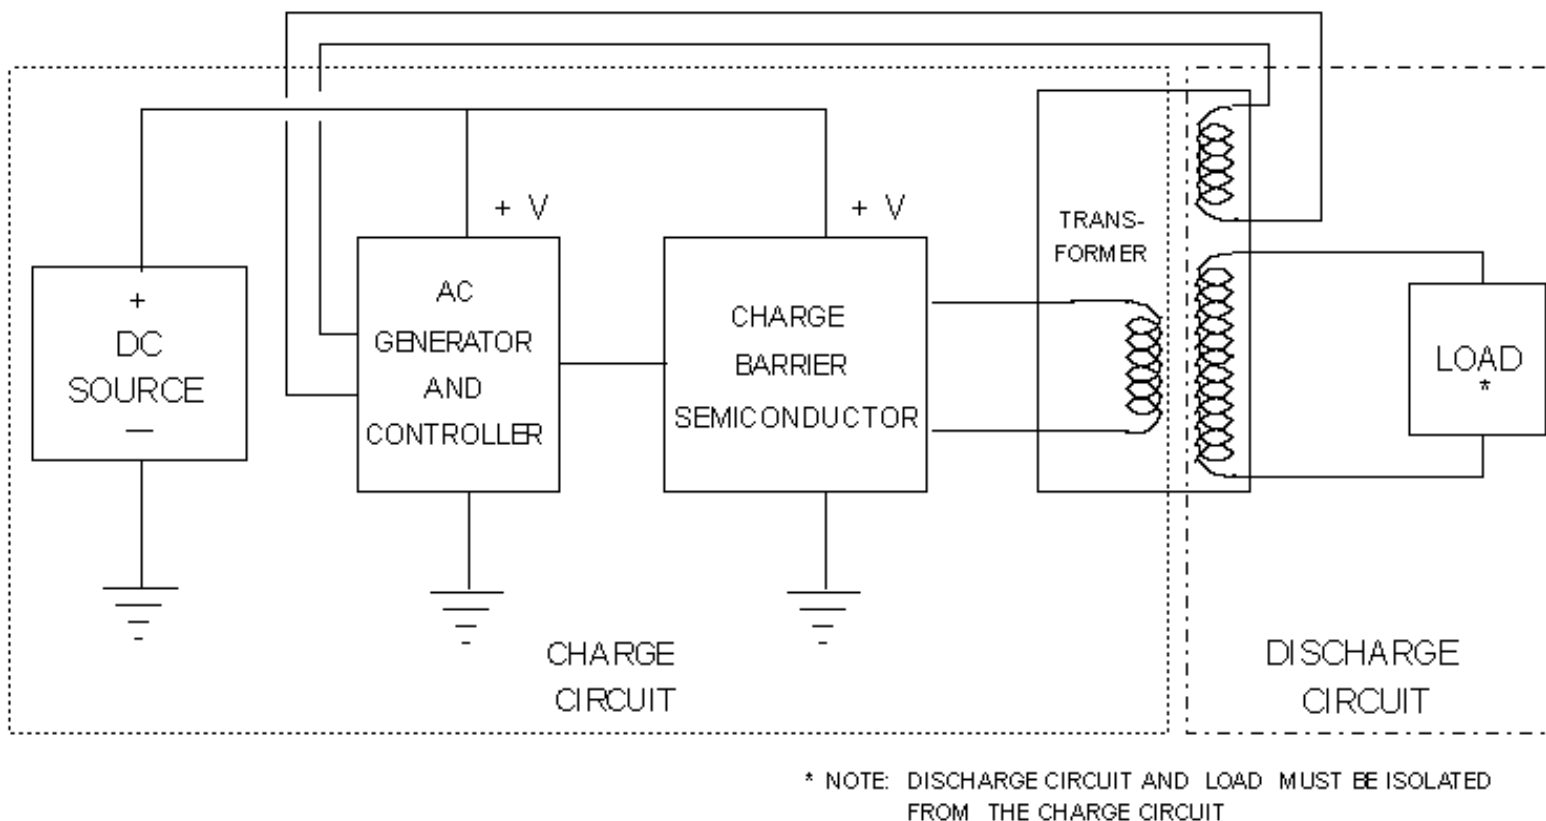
+ V

+ V

+
DC
SOURCE
—

AC
GENERATOR
AND
CONTROLLER

CHARGE
BARRIER
SEMICONDUCTOR

TRANSFORMER

LOAD
*

CHARGE
CIRCUIT

DISCHARGE
CIRCUIT

* NOTE: DISCHARGE CIRCUIT AND LOAD MUST BE ISOLATED FROM THE CHARGE CIRCUIT